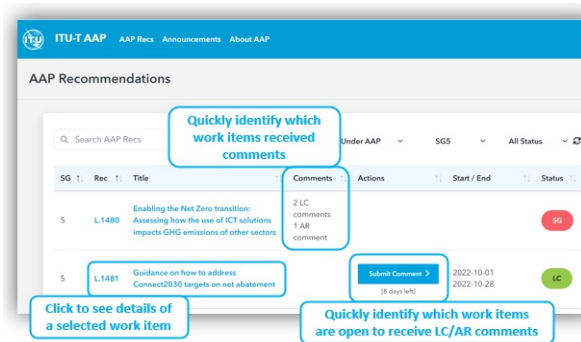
ITU-T AAP AAP Recs Announcements About AAP

AAP Recommendations

Quickly identify which work items received comments

Search AAP Recs

Under AAP

SG5

All Status

| SG | Rec | Title | Comments | Actions | Start / End | Status |
|---|---|---|---|---|---|---|
| 5 | L.1480 | Enabling the Net Zero transition: Assessing how the use of ICT solutions impacts GHG emissions of other sectors | 2 LC comments 1 AR comment | | | SG |
| 5 | L.1481 | Guidance on how to address Connect2030 targets on net abatement | | Submit Comment > (8 days left) | 2022-10-01 2022-10-28 | LC |

Click to see details of a selected work item

Quickly identify which work items are open to receive LC/AR comments